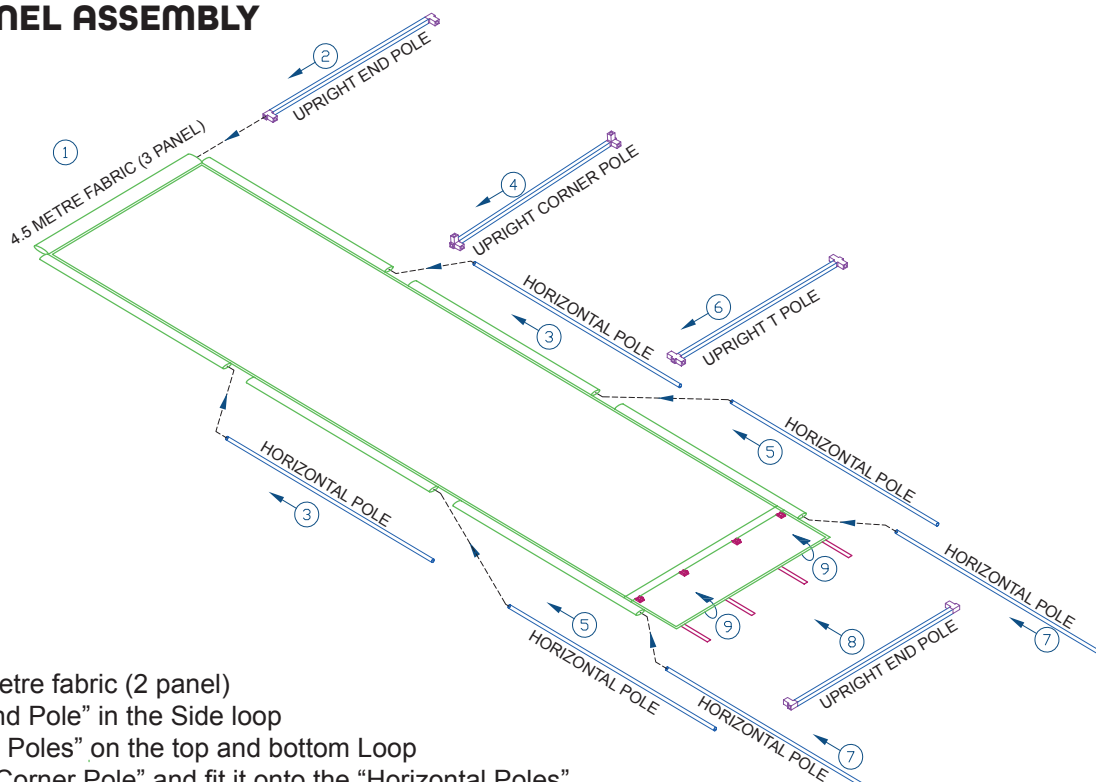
NEL ASSEMBLY

1
4.5 METRE FABRIC (3 PANEL)

2
UPRIGHT END POLE

4
UPRIGHT CORNER POLE

3
HORIZONTAL POLE

6
UPRIGHT T POLE

5
HORIZONTAL POLE

3
HORIZONTAL POLE

9

9

8

7
HORIZONTAL POLE

5
HORIZONTAL POLE

UPRIGHT END POLE

7
HORIZONTAL POLE

etre fabric (2 panel)
nd Pole" in the Side loop
Poles" on the top and bottom Loop
Corner Pole" and fit it onto the "Horizontal Poles"